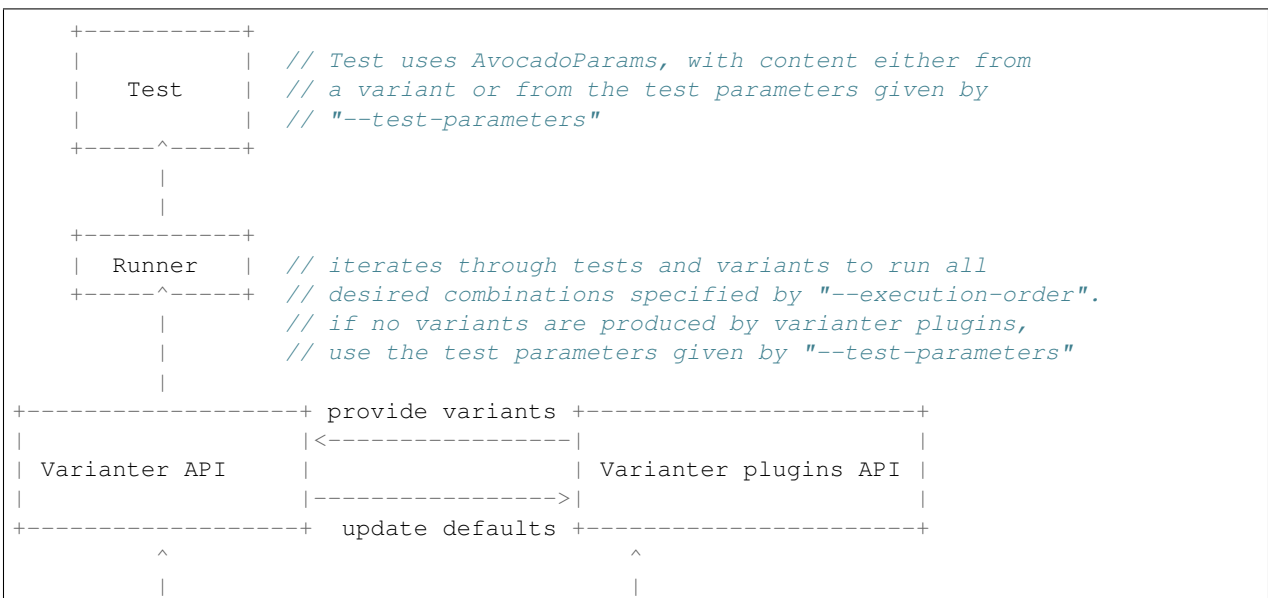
```
    +-----------+
    |           |  // Test uses AvocadoParams, with content either from
    |   Test    |  // a variant or from the test parameters given by
    |           |  // "--test-parameters"
    +-----^-----+
          |
          |
    +-----------+
    |  Runner   |  // iterates through tests and variants to run all
    +-----^-----+  // desired combinations specified by "--execution-order".
          |        // if no variants are produced by varianter plugins,
          |        // use the test parameters given by "--test-parameters"
          |
+-------------------+ provide variants +-----------------------+
|                   |<-----------------|                       |
| Varianter API     |                  | Varianter plugins API |
|                   |----------------->|                       |
+-------------------+  update defaults +-----------------------+
          ^                                ^
          |                                |
```